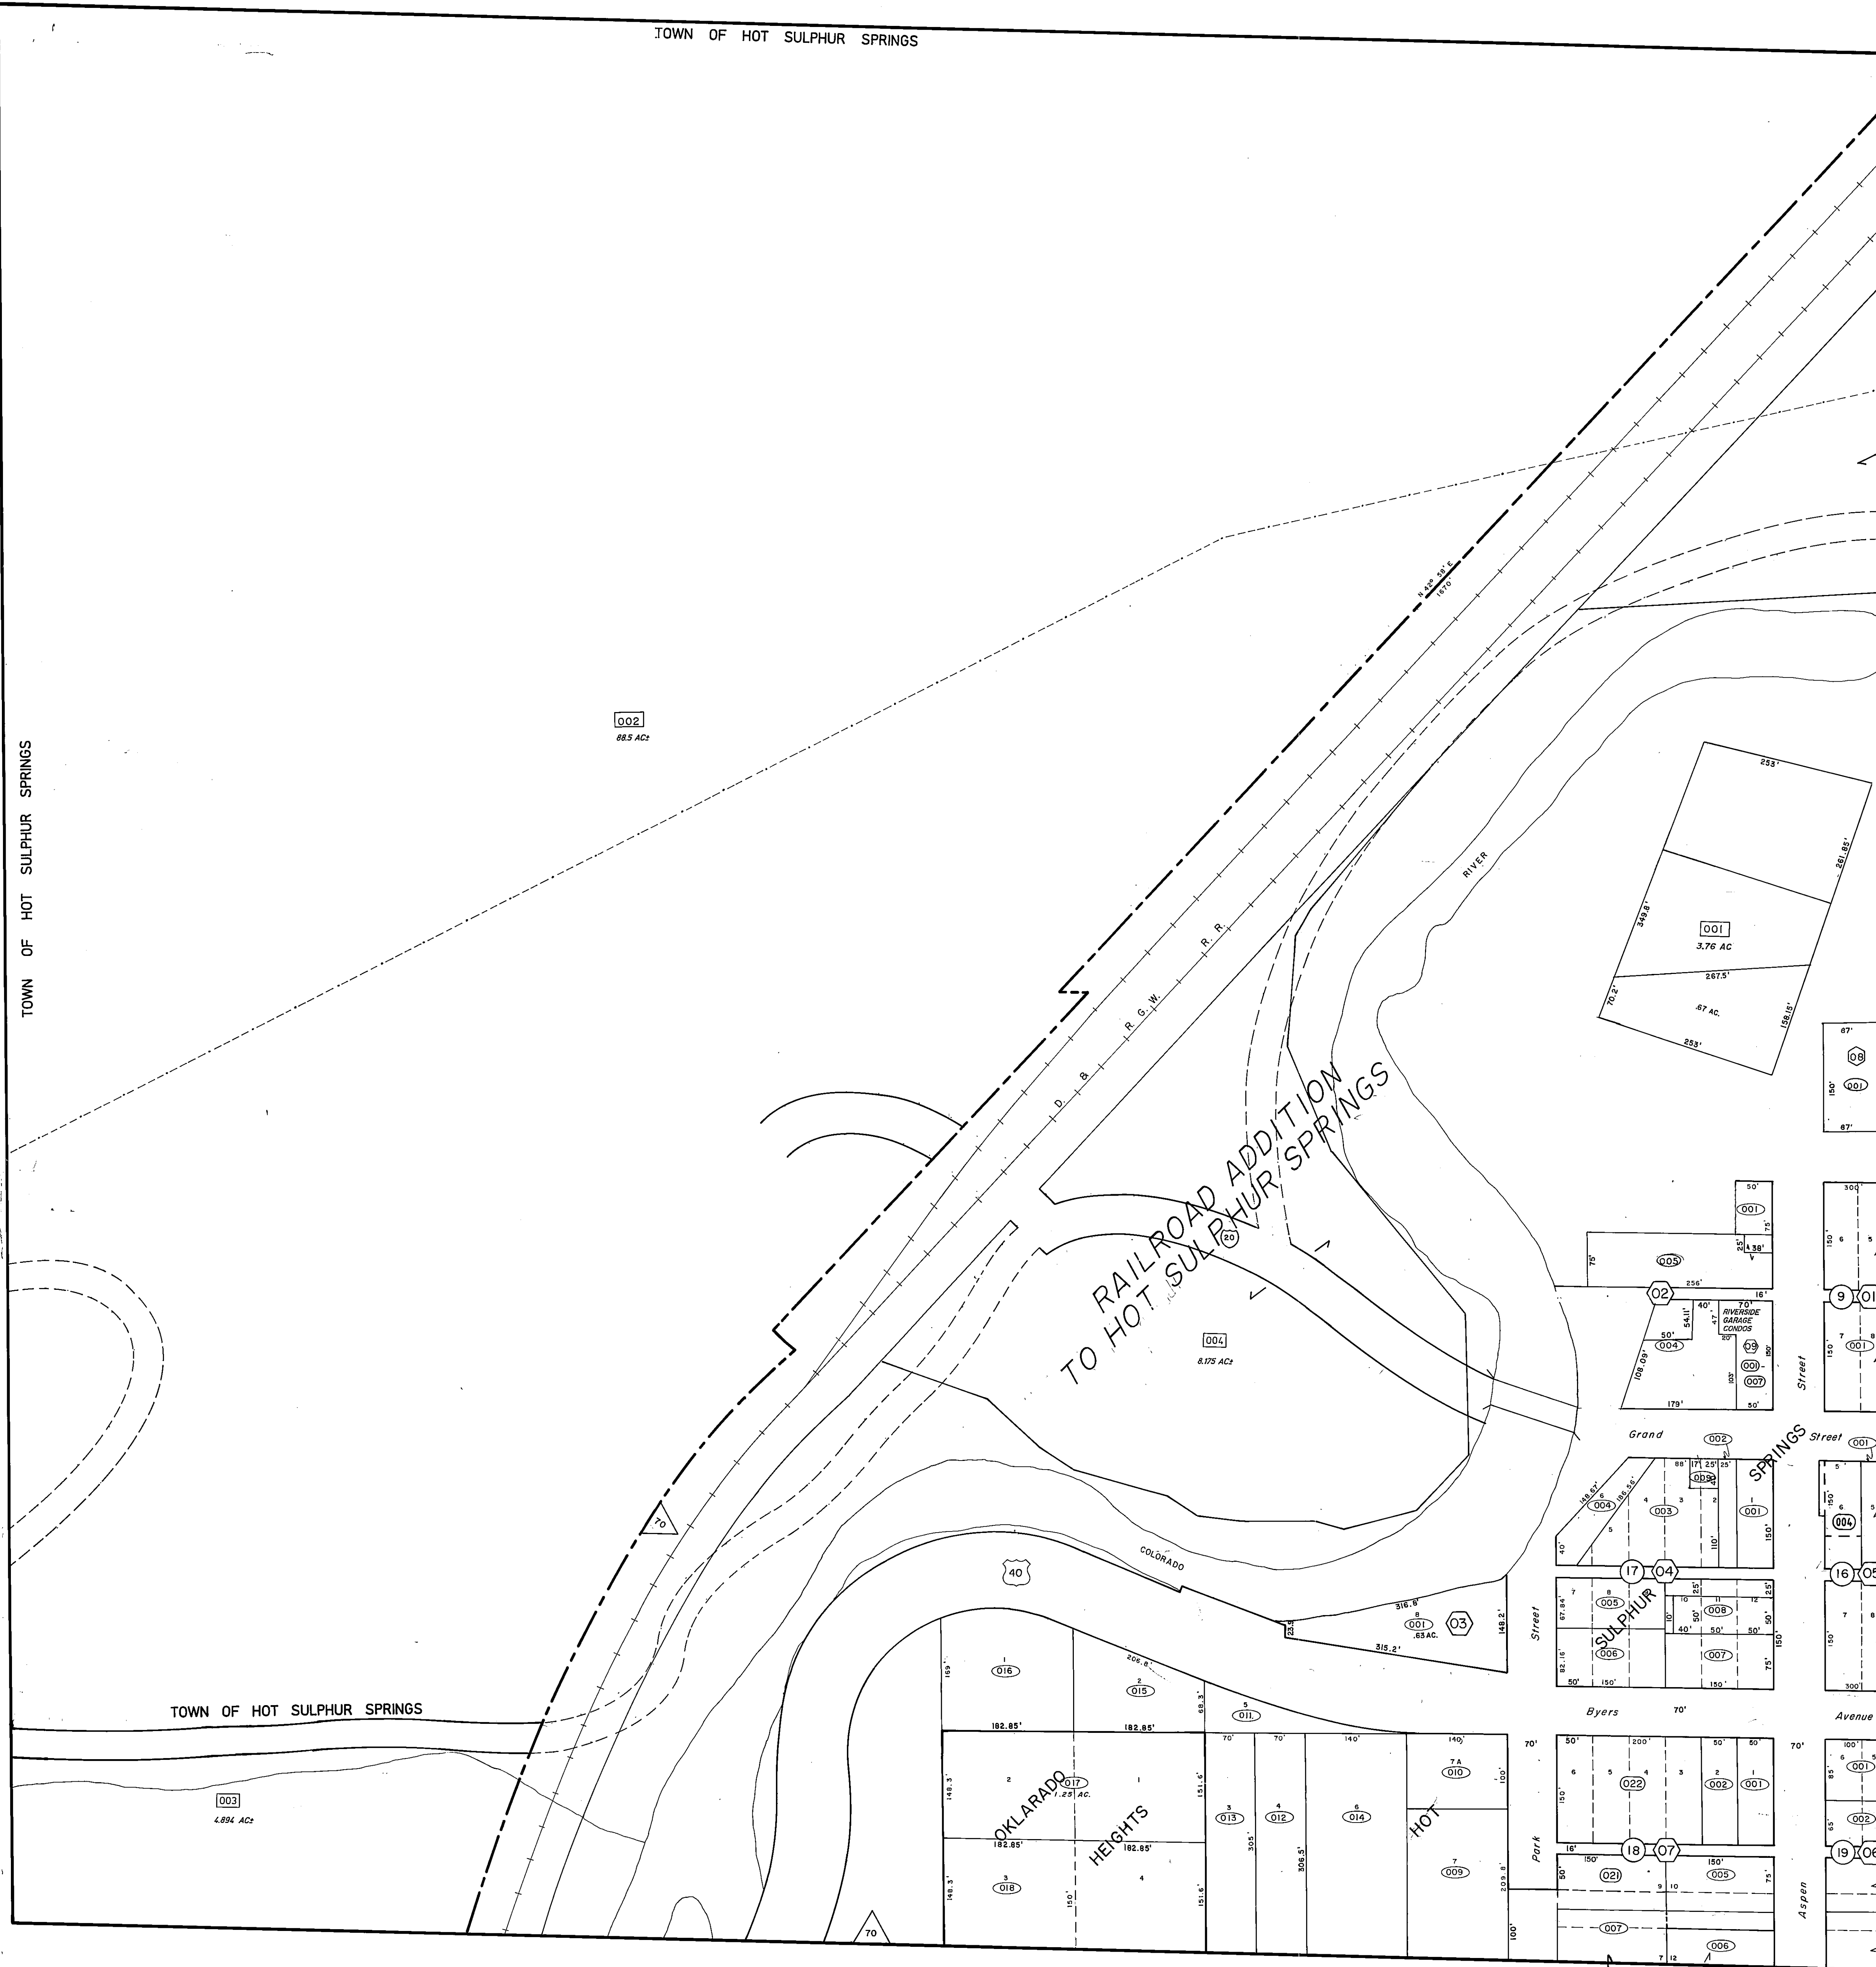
TOWN OF HOT SULPHUR SPRINGS

TOWN OF HOT SULPHUR SPRINGS

002
88.5 AC±

N 42° 55' E
1670'

D. & R. G. W. R. R.

RIVER

253'
261.85'
349.8'
001
3.76 AC
267.5'
70.2'
.67 AC.
158.15'
253'

67'
08
001
150'
67'

RAILROAD ADDITION
TO HOT SULPHUR SPRINGS

20

004
8.175 AC±

50'
001
75'
25'
4.38'
75'
005
256'
16'
02
40'
70'
RIVERSIDE GARAGE CONDOS
54.11'
47'
50'
004
20'
09
001
007
150'
108.09'
103'
179'
50'

300
150'
6
5
9
01
7
8
150'
001
Street

Grand
002
SPRINGS
Street
001
88'
17
25'
25'
009
148.67'
186.55'
6
004
4
003
3
2
1
001
5
150'
110'
40'
17
04
5
150'
6
004
16
05

70

COLORADO

40

316.8'
8
001
.63 AC.
03
23.5'
315.2'
148.2'
Street
7
8
005
10
25'
11
12
25'
67.84'
SULPHUR
50'
008
50'
10'
40'
50'
50'
82.16'
006
007
150'
75'
50'
150'
150'
7
6
150'
300'

169'
1
016
206.8'
2
015
68.3'
5
011
Byers
70'
Avenue

182.85'
182.85'
70'
70'
140'
140'
7A
010
100'
70'
50'
200'
50'
50'
70'
100'
6
001
2
OKLARADO
017
1.25 AC.
1
148.3'
151.6'
3
013
4
012
6
014
HOT
6
5
022
4
3
2
002
1
001
150'
85'
002
HEIGHTS
182.85'
182.85'
305'
306.5'
7
009
Park
16'
18
07
150'
150'
19
06
65'
3
018
4
148.3'
150'
151.6'
209.8'
50'
021
9
10
005
75'
Aspen
007
100'
006
7
12

TOWN OF HOT SULPHUR SPRINGS

003
4.894 AC±

70